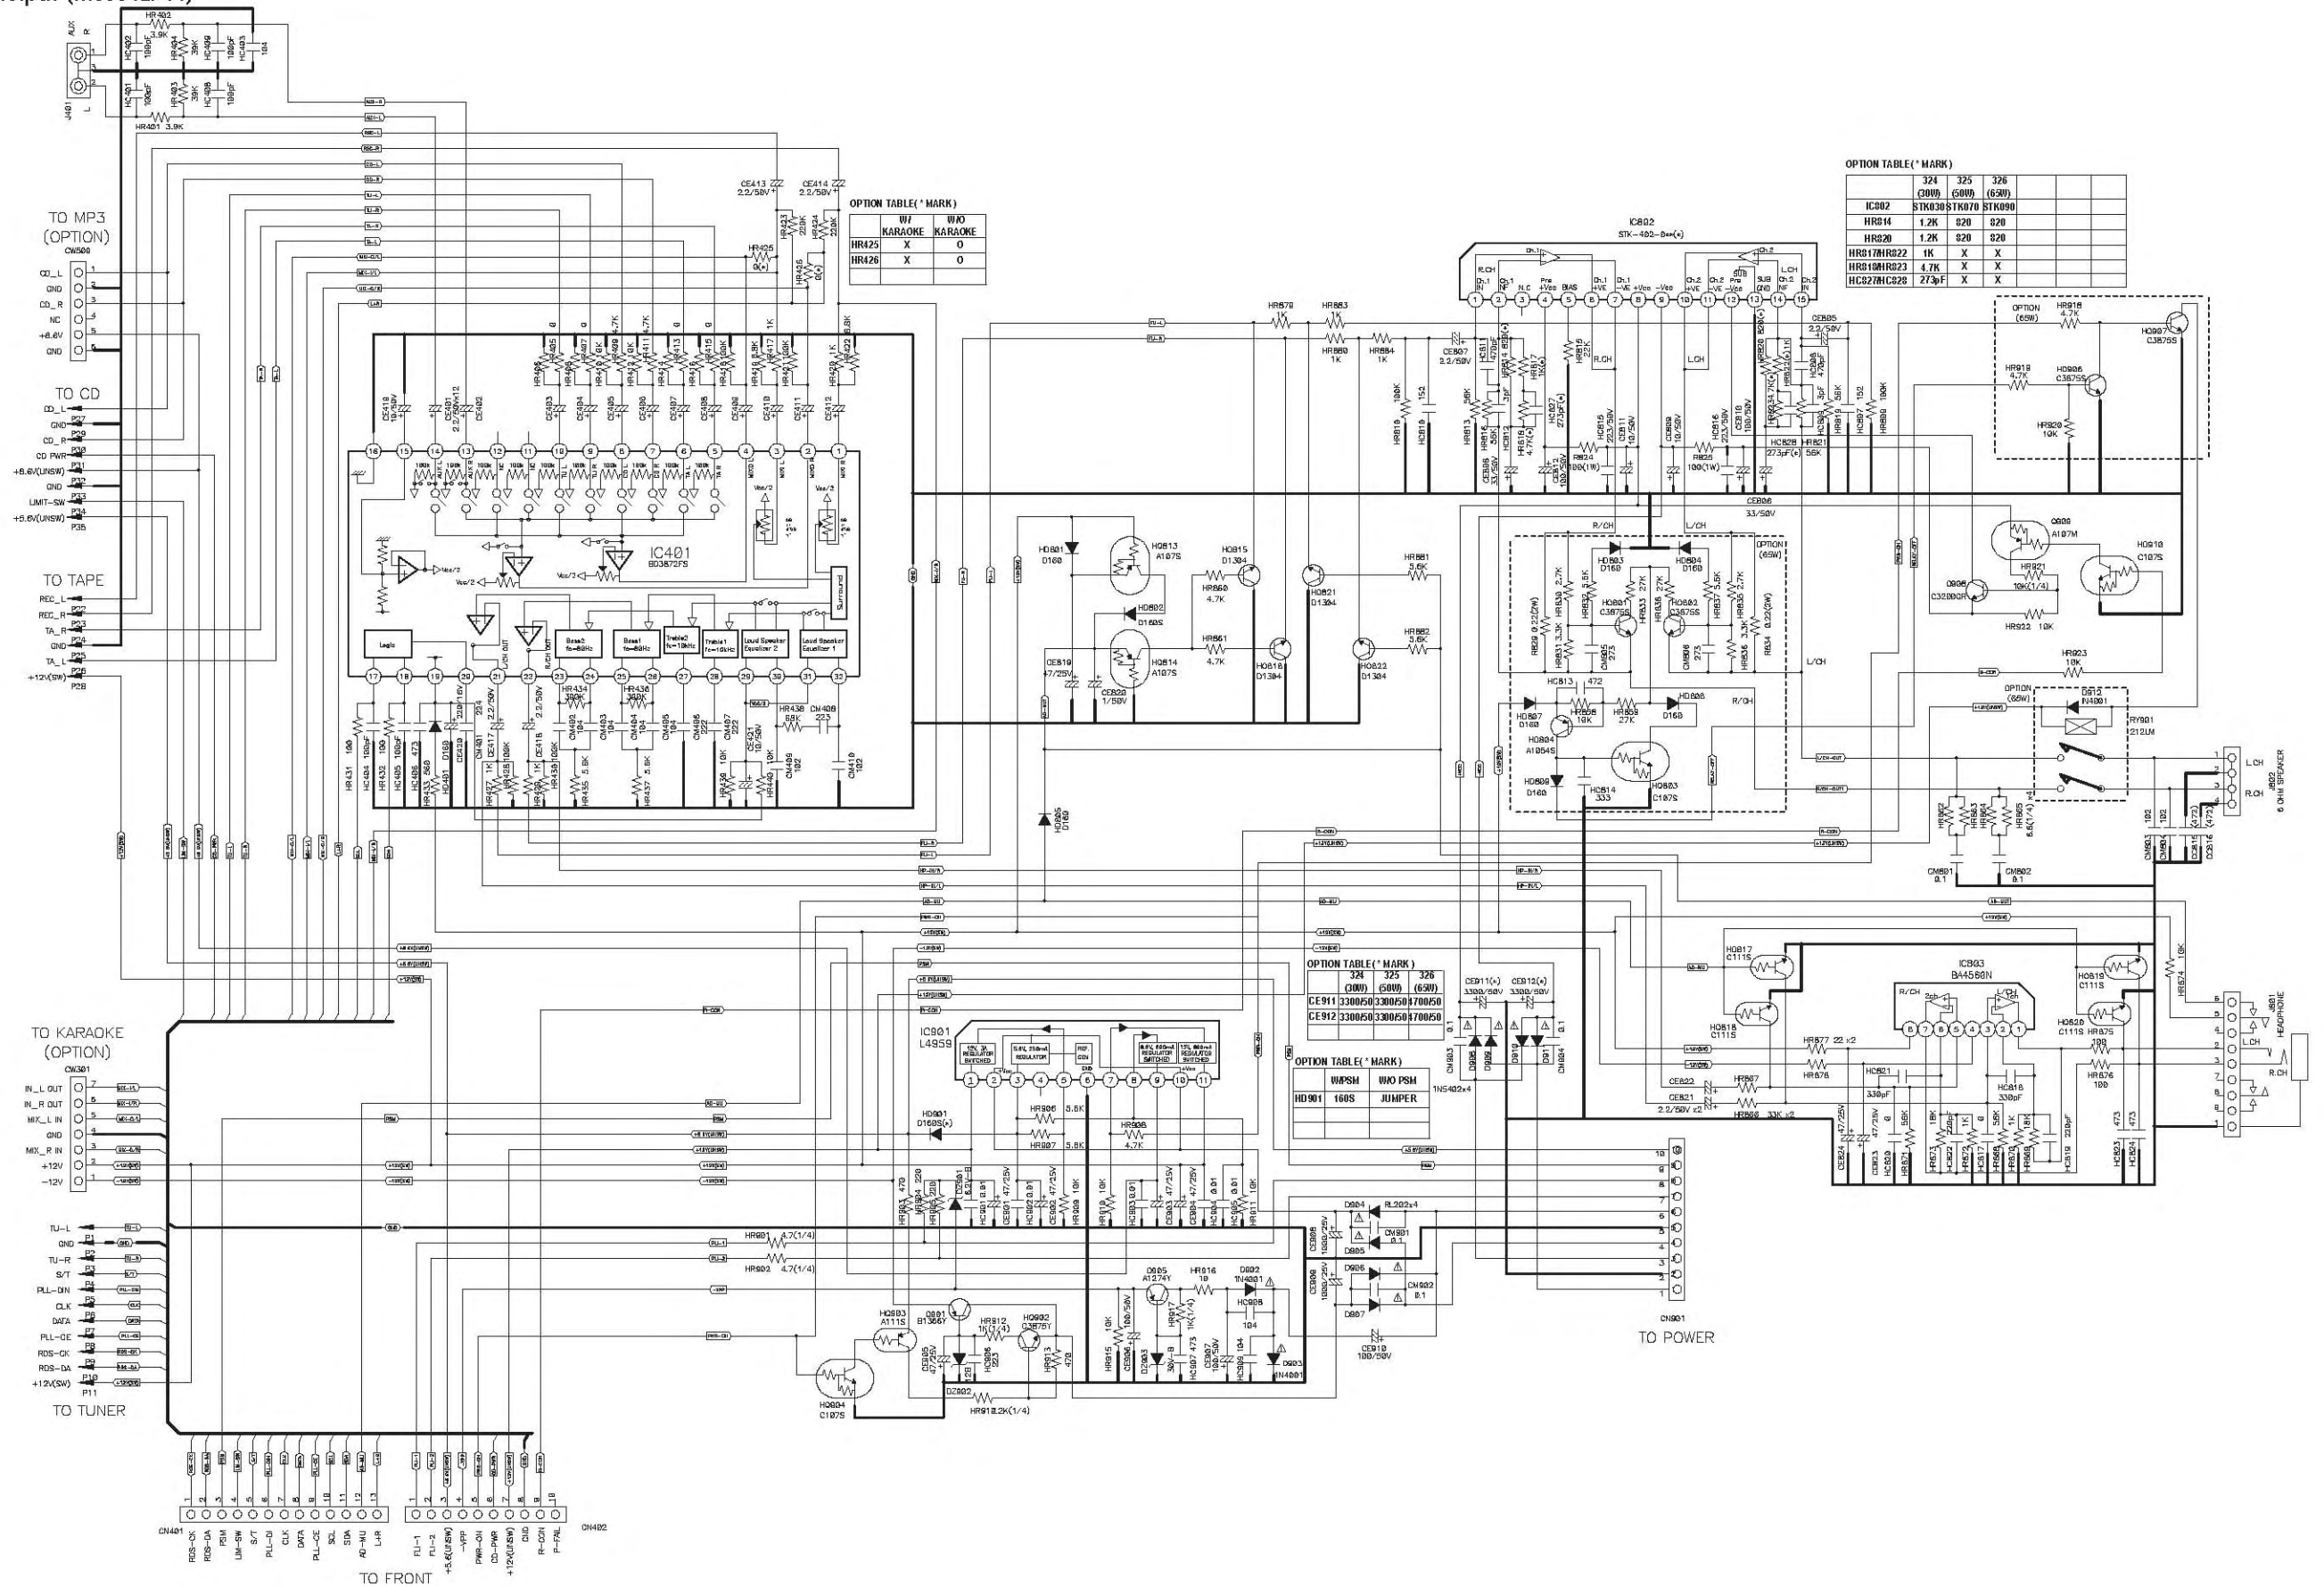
TO MP3 (OPTION)
CW500
CD_L 1
GND 2
CD_R 3
NC 4
+8.6V 5
GND 6

TO CD
CD_L P27
GND P28
CD_R P29
CD PWR P30
+8.6V(UNSW) P31
GND P32
LIMIT-SW P33
+5.6V(UNSW) P34
P35

TO TAPE
REC_L P21
REC_R P22
TA_R P23
GND P24
TA_L P25
+12V(SW) P26
P28

J401
AUX
R
L
HR402 3.9K
HC402 100pF
HR404 39K
HC409 100pF
HC403 104
HC401 100pF
HR403 39K
HC408 100pF
HR401 3.9K

CE413 2.2/50V
CE414 2.2/50V
HR423 220K
HR424 220K
HR425 0(*)
HR426 0(*)

OPTION TABLE(* MARK)
| | W/ KARAOKE | W/O KARAOKE |
|---|---|---|
| HR425 | X | O |
| HR426 | X | O |

IC401
BD3872FS
Logic
Bass2 fo=60Hz
Bass1 fo=60Hz
Treble2 fo=10kHz
Treble1 fo=10kHz
Loud Speaker Equalizer 2
Loud Speaker Equalizer 1
Surround
Vcc/2

HR431 100
HC404 100pF
HC406 100pF
HR433 560
HD401 D160
HR434 330K
HR436 330K
HR435 5.6K
HR437 5.6K
HR438 68K
CN408 223
CN410 102
CE421 10/50V
CN409 102

IC802
STK-402-0**(*)
R.CH
L.CH
HR879 1K
HR883 1K
HR880 1K
HR884 1K
CE807 2.2/50V
CE805 2.2/50V
CE806 33/50V

OPTION TABLE(* MARK)
| | 324 (30W) | 325 (50W) | 326 (65W) |
|---|---|---|---|
| IC802 | STK030 | STK070 | STK090 |
| HR814 | 1.2K | 820 | 820 |
| HR820 | 1.2K | 820 | 820 |
| HR817/HR822 | 1K | X | X |
| HR818/HR823 | 4.7K | X | X |
| HC827/HC828 | 273pF | X | X |

OPTION (65W)
HR918 4.7K
HQ907 C3875S
HR919 4.7K
HQ906 C3875S
HR920 10K

HD801 D160
HQ813 A1075
HD802 D160S
HQ814 A1075
HQ815 D1304
HQ821 D1304
HQ816 D1304
HQ822 D1304
HR860 4.7K
HR861 4.7K
HR881 5.6K
HR882 5.6K
CE819 47/25V
CE820 1/50V
HD805 D160

OPTION (65W)
HD803 D160
HD804 D160
HQ801 C3875S
HQ802 C3875S
HR834 0.22(2W)
HR829 0.22(2W)
HD807 D160
HD806 D160
HQ804 A1054S
HQ803 C1075
HD809 D160
HC814 333
HC813 472
HR856 10K
HR855 27K

Q808 A107M
Q806 C3200GR
HQ810 C107S
HR921 10K(1/4)
HR922 10K
HR923 10K
OPTION (65W)
D912 1N4001
RY901 212UM
L.CH
R.CH
J802 6 OHM SPEAKER
CM801 0.1
CM802 0.1

IC803
BA4560N
HQ817 C111S
HQ818 C111S
HQ819 C111S
HQ820 C111S
HR877 22 x2
HR878
HR875 100
HR876 100
HC821 330pF
HC818 330pF
CE822
CE821 2.2/50V x2
HR887
HR888 33K x2
J801 HEADPHONE
L.CH
R.CH

OPTION TABLE(* MARK)
| | 324 (30W) | 325 (50W) | 326 (65W) |
|---|---|---|---|
| CE911 | 3300/50 | 3300/50 | 4700/50 |
| CE912 | 3300/50 | 3300/50 | 4700/50 |

CE911(*) 3300/50V
CE912(*) 3300/50V
1N5402x4

OPTION TABLE(* MARK)
| | W/PSM | W/O PSM |
|---|---|---|
| HD901 | 160S | JUMPER |

IC901
L4959
HD901 D160S(*)
HR906 5.6K
HR907 5.6K
HR908 4.7K
HR901 4.7(1/4)
HR902 4.7(1/4)
D904 RL202x4
CM901 0.1
CM902 0.1
CE908 1000/25V
CE909 1000/25V
CE910 100/50V
Q905 A1274Y
HR916 10
D902 1N4001
HC908 104
D903 1N4001
HQ903 A1115
Q901 B1366Y
HQ902 C3875Y
HR912 1K(1/4)
HQ904 C1075
DZ902
HR913 2.2K(1/4)
HR913 470

TO KARAOKE (OPTION)
CW301
IN_L OUT 7
IN_R OUT 6
MIX_L IN 5
GND 4
MIX_R IN 3
+12V 2
-12V 1

TU-L P1
GND
TU-R P2
S/T P3
PLL-DIN P4
CLK P5
DATA P6
PLL-CE P7
RDS-CK P8
RDS-DA P9
+12V(SW) P10
P11
TO TUNER

CN901
TO POWER

CN401
RDS-CK RDS-DA PSM LIM-SW S/T PLL-DI CLK DATA PLL-CE SCL SDA AD-MU L+R
CN402
FLI-1 FLI-2 +5.6(UNSW) -VPP PWR-ON CD-PWR +12V(UNSW) GND R-CON P-FAIL
TO FRONT